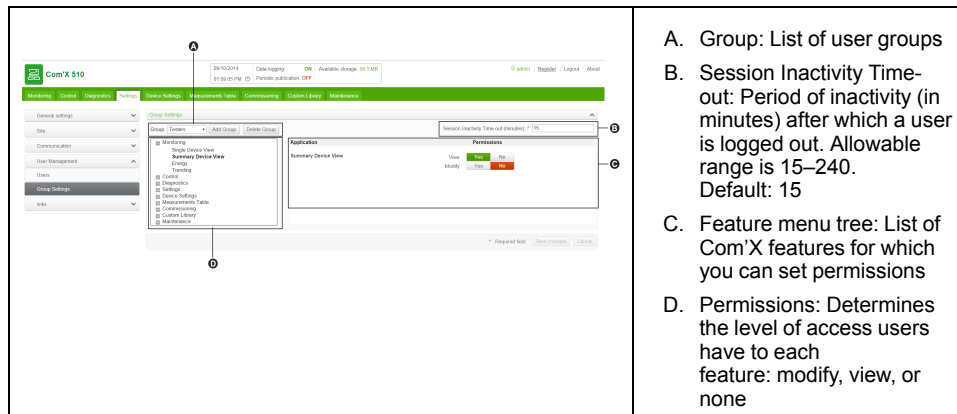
Com'X 510

09/10/2014 01:09:05 PM Data logging ON Available storage: 58.1 MB Periodic publication OFF

admin | Register | Logout | About

Monitoring Control Diagnostics Settings Device Settings Measurements Table Commissioning Custom Library Maintenance

General settings
Site
Communication
User Management
Users
Group Settings
Info

Group Settings

Group: Testers Add Group Delete Group

Session Inactivity Time-out (minutes): * 55

Monitoring
Single Device View
Summary Device View
Energy
Trending
Control
Diagnostics
Settings
Device Settings
Measurements Table
Commissioning
Custom Library
Maintenance

| Application | Permissions |
|---|---|
| Summary Device View | View Yes No |
| | Modify Yes No |

* Required field Save changes Cancel

A
B
C
D

A. Group: List of user groups

B. Session Inactivity Timeout: Period of inactivity (in minutes) after which a user is logged out. Allowable range is 15–240. Default: 15

C. Feature menu tree: List of Com'X features for which you can set permissions

D. Permissions: Determines the level of access users have to each feature: modify, view, or none